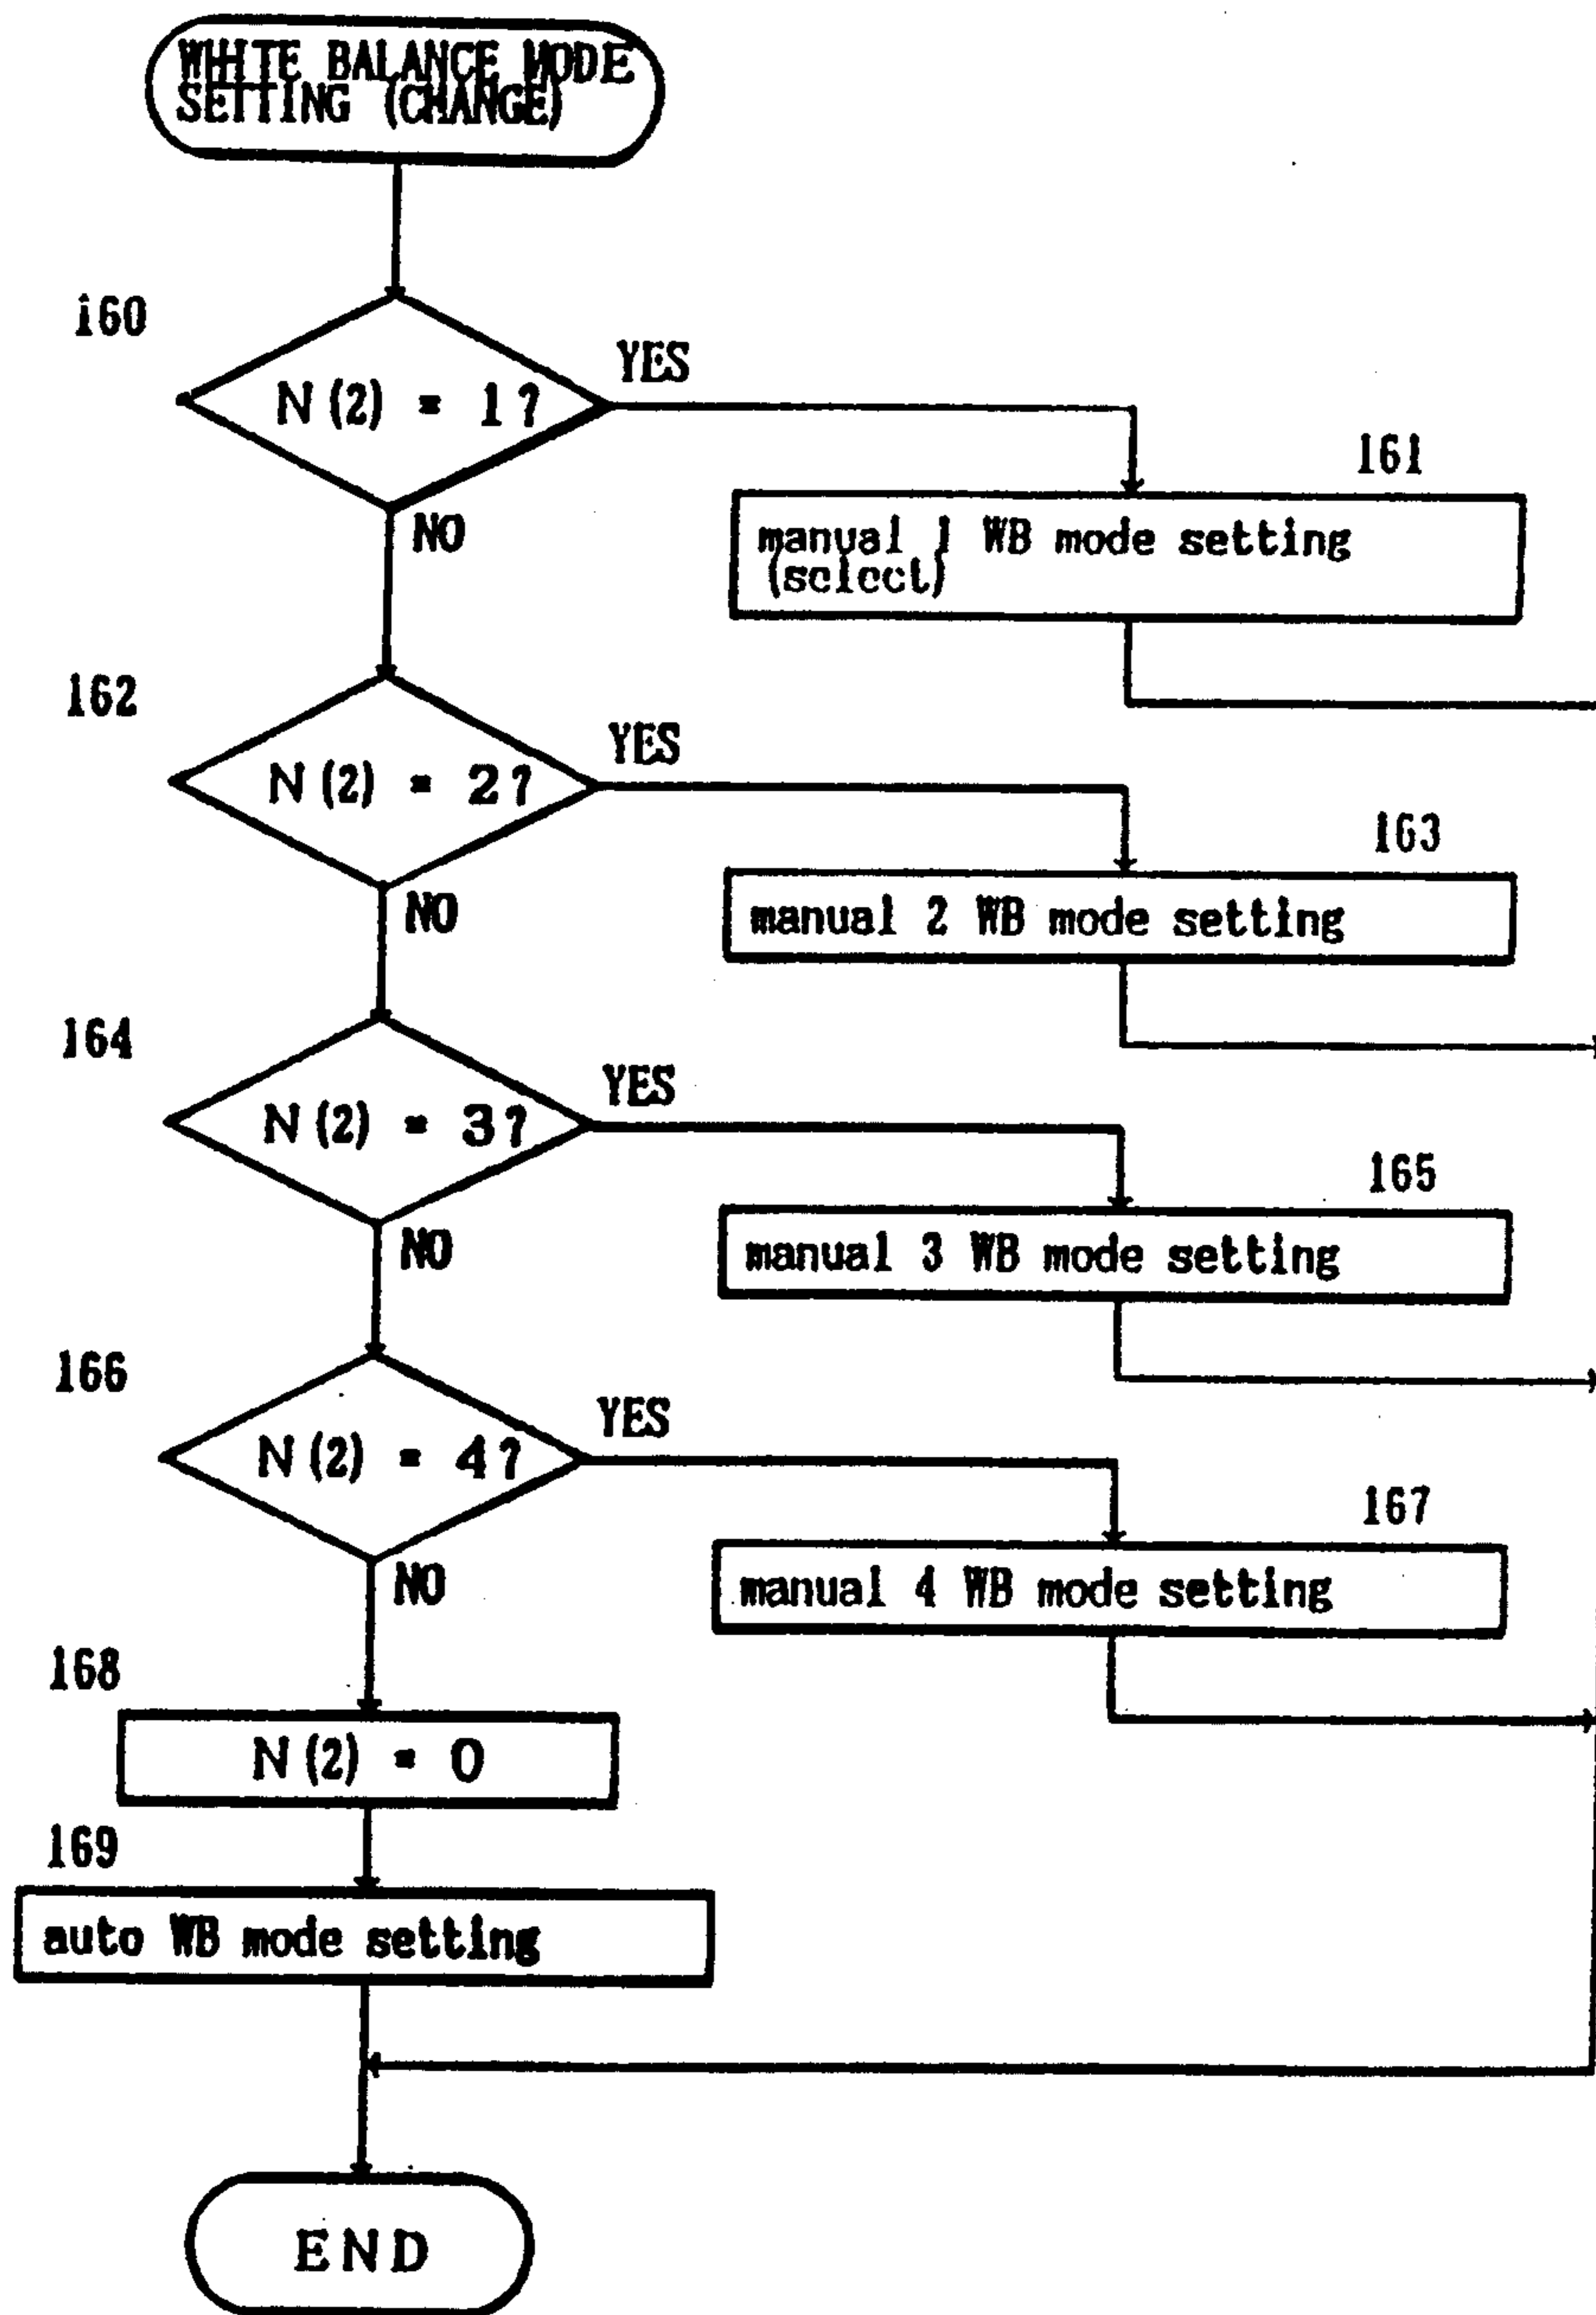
WHITE BALANCE MODE SETTING (CHANGE)

160

N (2) = 1?

YES

NO

161

manual 1 WB mode setting (select)

162

N (2) = 2?

YES

NO

163

manual 2 WB mode setting

164

N (2) = 3?

YES

NO

165

manual 3 WB mode setting

166

N (2) = 4?

YES

NO

167

manual 4 WB mode setting

168

N (2) = 0

169

auto WB mode setting

END